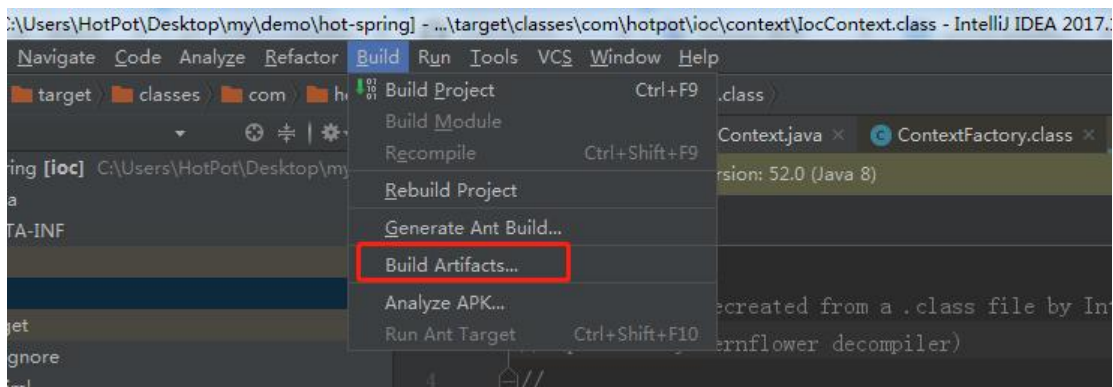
:\Users\HotPot\Desktop\my\demo\hot-spring] - ...\target\classes\com\hotpot\ioc\context\IocContext.class - IntelliJ IDEA 2017.

Navigate Code Analyze Refactor Build Run Tools VCS Window Help

target classes com h

ring [ioc] C:\Users\HotPot\Desktop\my

a

TA-INF

get

gnore

Build Project Ctrl+F9

Build Module

Recompile Ctrl+Shift+F9

Rebuild Project

Generate Ant Build...

Build Artifacts...

Analyze APK...

Run Ant Target Ctrl+Shift+F10

.class

Context.java ×

ContextFactory.class ×

rsion: 52.0 (Java 8)

ecreated from a .class file by In

ernflower decompiler)

4 //